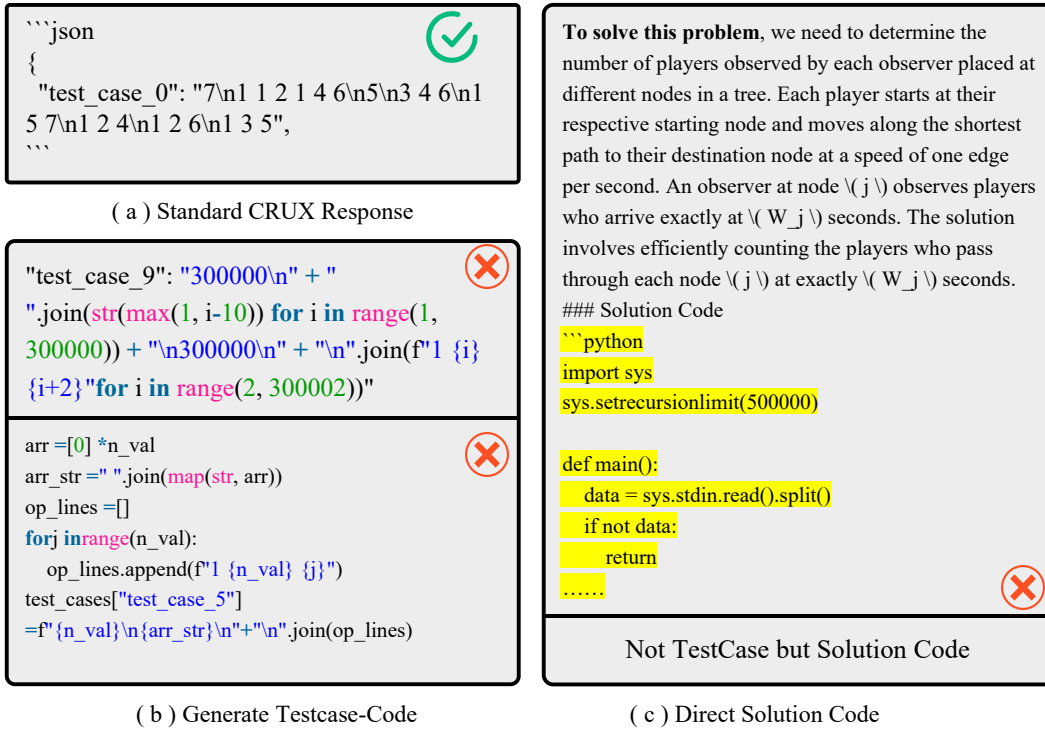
```json
{
"test_case_0": "7\n1 1 2 1 4 6\n5\n3 4 6\n1 5 7\n1 2 4\n1 2 6\n1 3 5",
```

( a ) Standard CRUX Response

"test_case_9": "300000\n" + " ".join(str(max(1, i-10)) for i in range(1, 300000)) + "\n300000\n" + "\n".join(f"1 {i} {i+2}"for i in range(2, 300002))"

arr =[0] *n_val
arr_str =" ".join(map(str, arr))
op_lines =[]
forj inrange(n_val):
op_lines.append(f"1 {n_val} {j}")
test_cases["test_case_5"]
=f"{n_val}\n{arr_str}\n"+"\n".join(op_lines)

( b ) Generate Testcase-Code

**To solve this problem**, we need to determine the number of players observed by each observer placed at different nodes in a tree. Each player starts at their respective starting node and moves along the shortest path to their destination node at a speed of one edge per second. An observer at node \( j \) observes players who arrive exactly at \( W_j \) seconds. The solution involves efficiently counting the players who pass through each node \( j \) at exactly \( W_j \) seconds.
### Solution Code
```python
import sys
sys.setrecursionlimit(500000)

def main():
data = sys.stdin.read().split()
if not data:
return
……

Not TestCase but Solution Code

( c ) Direct Solution Code